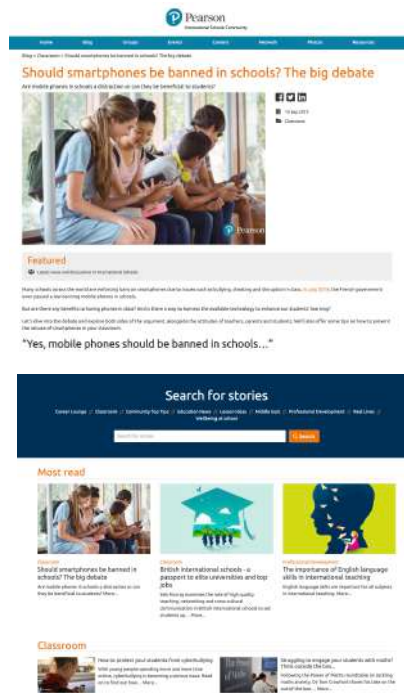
Pearson
International Schools Community

Home Blog Groups Events Careers Network Photos Resources

Blog › Classroom › Should smartphones be banned in schools? The big debate

Should smartphones be banned in schools? The big debate

Are mobile phones in schools a distraction or can they be beneficial to students?

Pearson

Classroom

Featured

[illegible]

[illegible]

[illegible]

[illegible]

"Yes, mobile phones should be banned in schools..."

Search for stories

Career Lounge // Classroom // Community Top Tips // Education News // Lesson Ideas // Middle East // Professional Development // Real Lives // Wellbeing in school

Search for stories

Search

Most read

Classroom
Should smartphones be banned in schools? The big debate
Are mobile phones in schools a distraction or can they be beneficial to students? More...

Classroom
British international schools - a passport to elite universities and top jobs
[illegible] More...

Professional Development
The importance of English language skills in international teaching
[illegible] More...

Classroom

How to protect your students from cyberbullying
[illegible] More...

Struggling to engage your students with maths? Think outside the box...
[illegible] More...